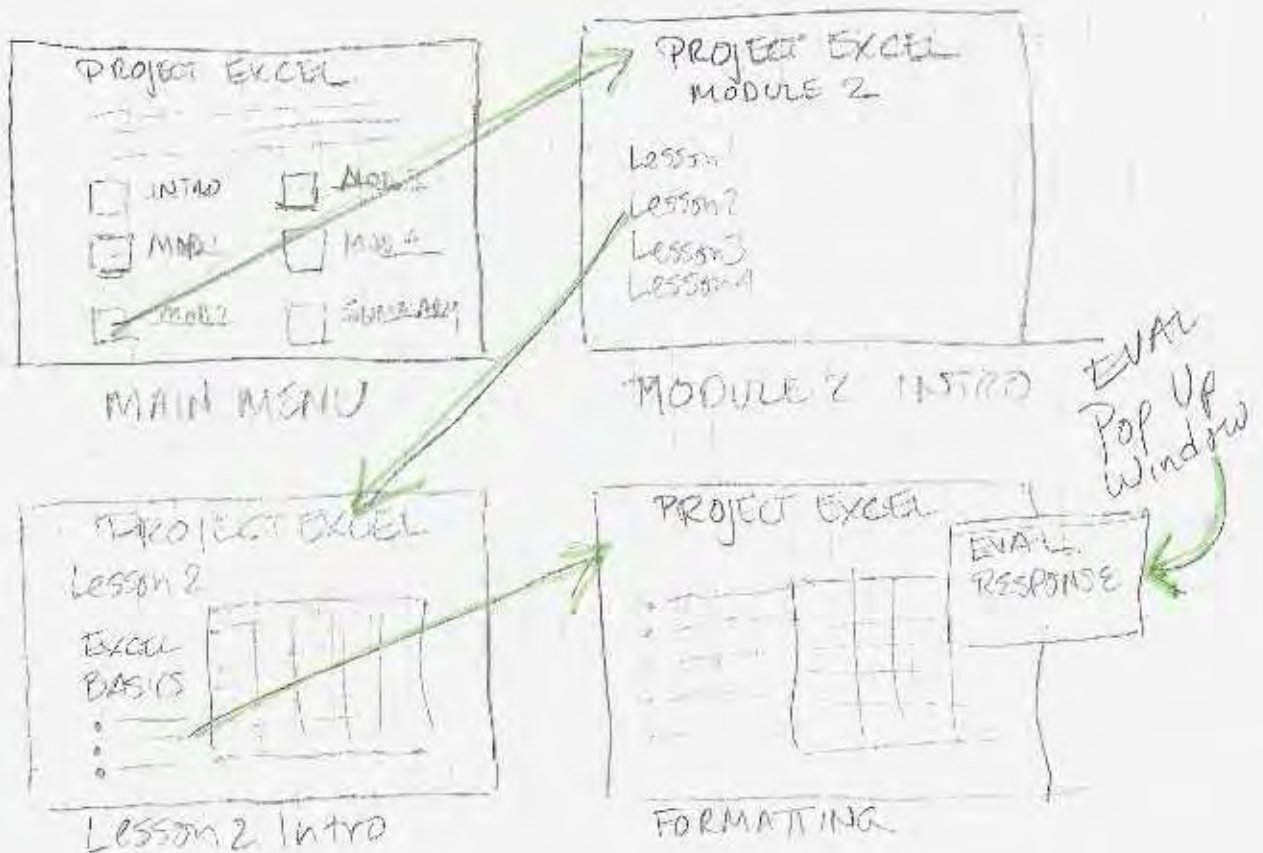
PROJECT EXCEL

INTRO
MOD 1
MOD 2
MOD 3
MOD 4
SUMMARY

MAIN MENU

PROJECT EXCEL
MODULE 2

Lesson 1
Lesson 2
Lesson 3
Lesson 4

MODULE 2 INTRO

EVAL
Pop Up
Window

PROJECT EXCEL
Lesson 2
EXCEL
BASICS

Lesson 2 Intro

PROJECT EXCEL

EVAL.
RESPONSE

FORMATTING